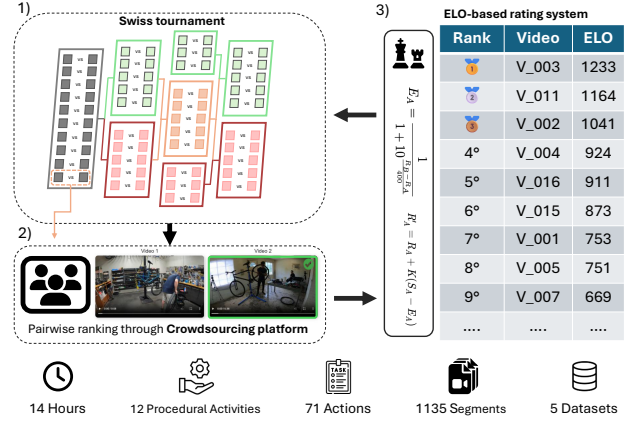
1)

Swiss tournament

vs vs vs vs vs vs vs vs vs vs vs vs vs vs vs vs vs vs vs vs vs vs vs vs vs vs vs vs vs vs vs vs vs vs vs vs vs vs vs vs vs vs vs vs

2)

Video 1 Video 2

Pairwise ranking through **Crowdsourcing platform**

3)

$E_A = \frac{1}{1 + 10^{\frac{R_B - R_A}{400}}}$

$R'_A = R_A + K(S_A - E_A)$

ELO-based rating system

| Rank | Video | ELO |
|---|---|---|
| 1 | V_003 | 1233 |
| 2 | V_011 | 1164 |
| 3 | V_002 | 1041 |
| 4° | V_004 | 924 |
| 5° | V_016 | 911 |
| 6° | V_015 | 873 |
| 7° | V_001 | 753 |
| 8° | V_005 | 751 |
| 9° | V_007 | 669 |
| .... | .... | .... |

TASK

14 Hours 12 Procedural Activities 71 Actions 1135 Segments 5 Datasets